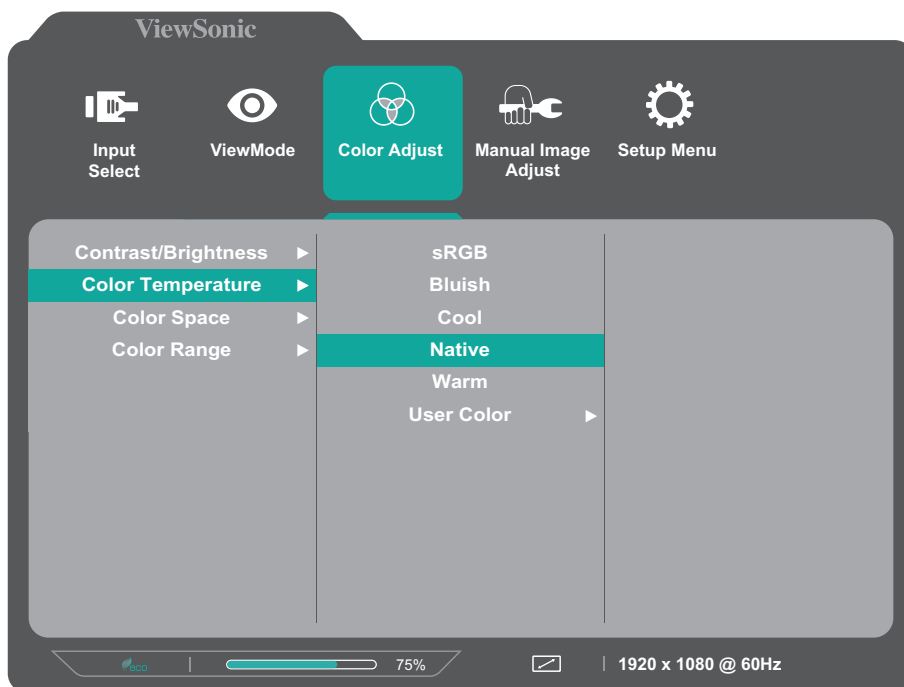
ViewSonic

Input Select

ViewMode

Color Adjust

Manual Image Adjust

Setup Menu

Contrast/Brightness ►
Color Temperature ►
Color Space ►
Color Range ►

sRGB
Bluish
Cool
Native
Warm
User Color ►

eco

75%

1920 x 1080 @ 60Hz